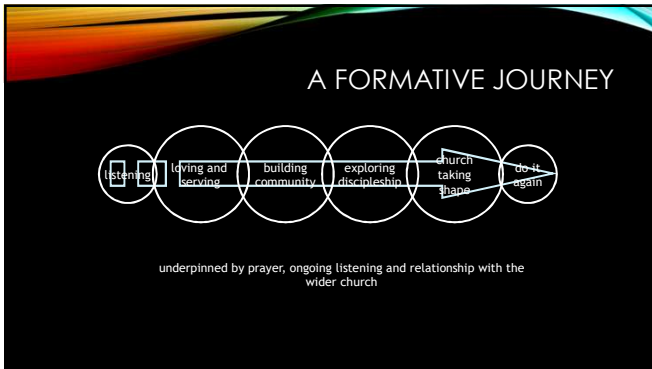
A FORMATIVE JOURNEY

listening

loving and serving

building community

exploring discipleship

church taking shape

do it again

underpinned by prayer, ongoing listening and relationship with the wider church